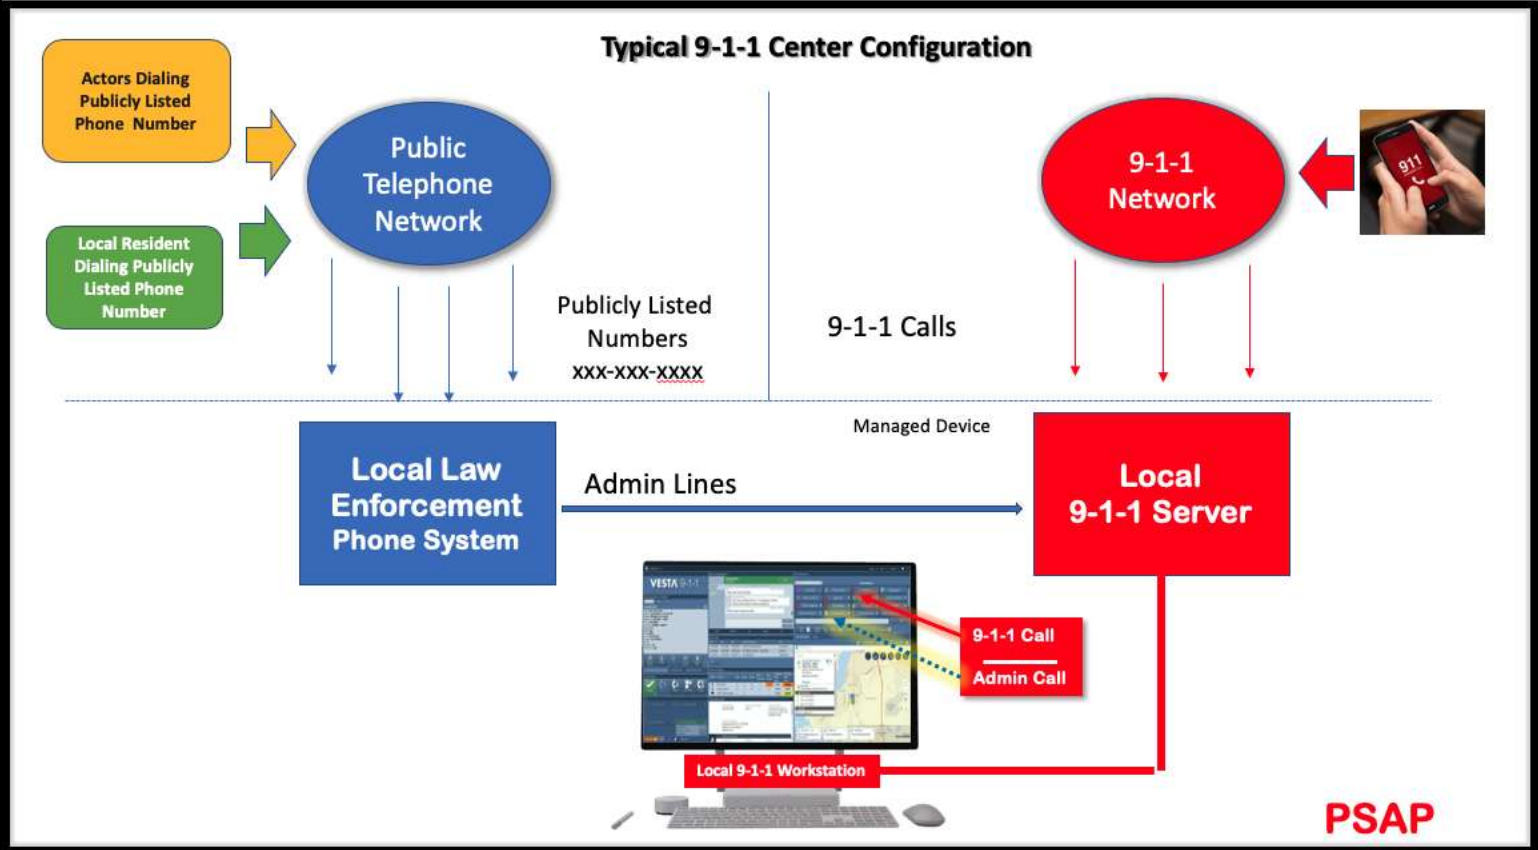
Typical 9-1-1 Center Configuration

Actors Dialing Publicly Listed Phone Number

Local Resident Dialing Publicly Listed Phone Number

Public Telephone Network

Publicly Listed Numbers xxx-xxx-xxxx

9-1-1 Calls

9-1-1 Network

911

Managed Device

Local Law Enforcement Phone System

Admin Lines

Local 9-1-1 Server

VESTA 9-1-1

9-1-1 Call

Admin Call

Local 9-1-1 Workstation

PSAP